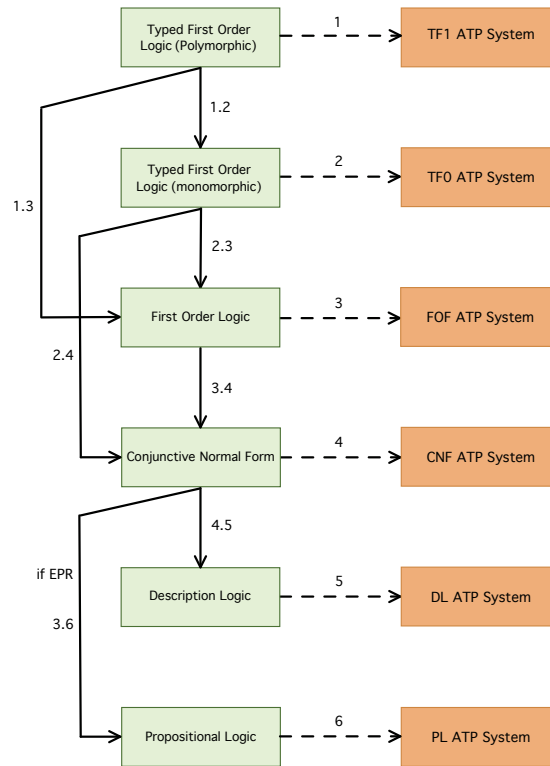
Typed First Order Logic (Polymorphic)

1

TF1 ATP System

1.2

1.3

Typed First Order Logic (monomorphic)

2

TF0 ATP System

2.3

First Order Logic

3

FOF ATP System

2.4

3.4

Conjunctive Normal Form

4

CNF ATP System

4.5

if EPR

3.6

Description Logic

5

DL ATP System

Propositional Logic

6

PL ATP System